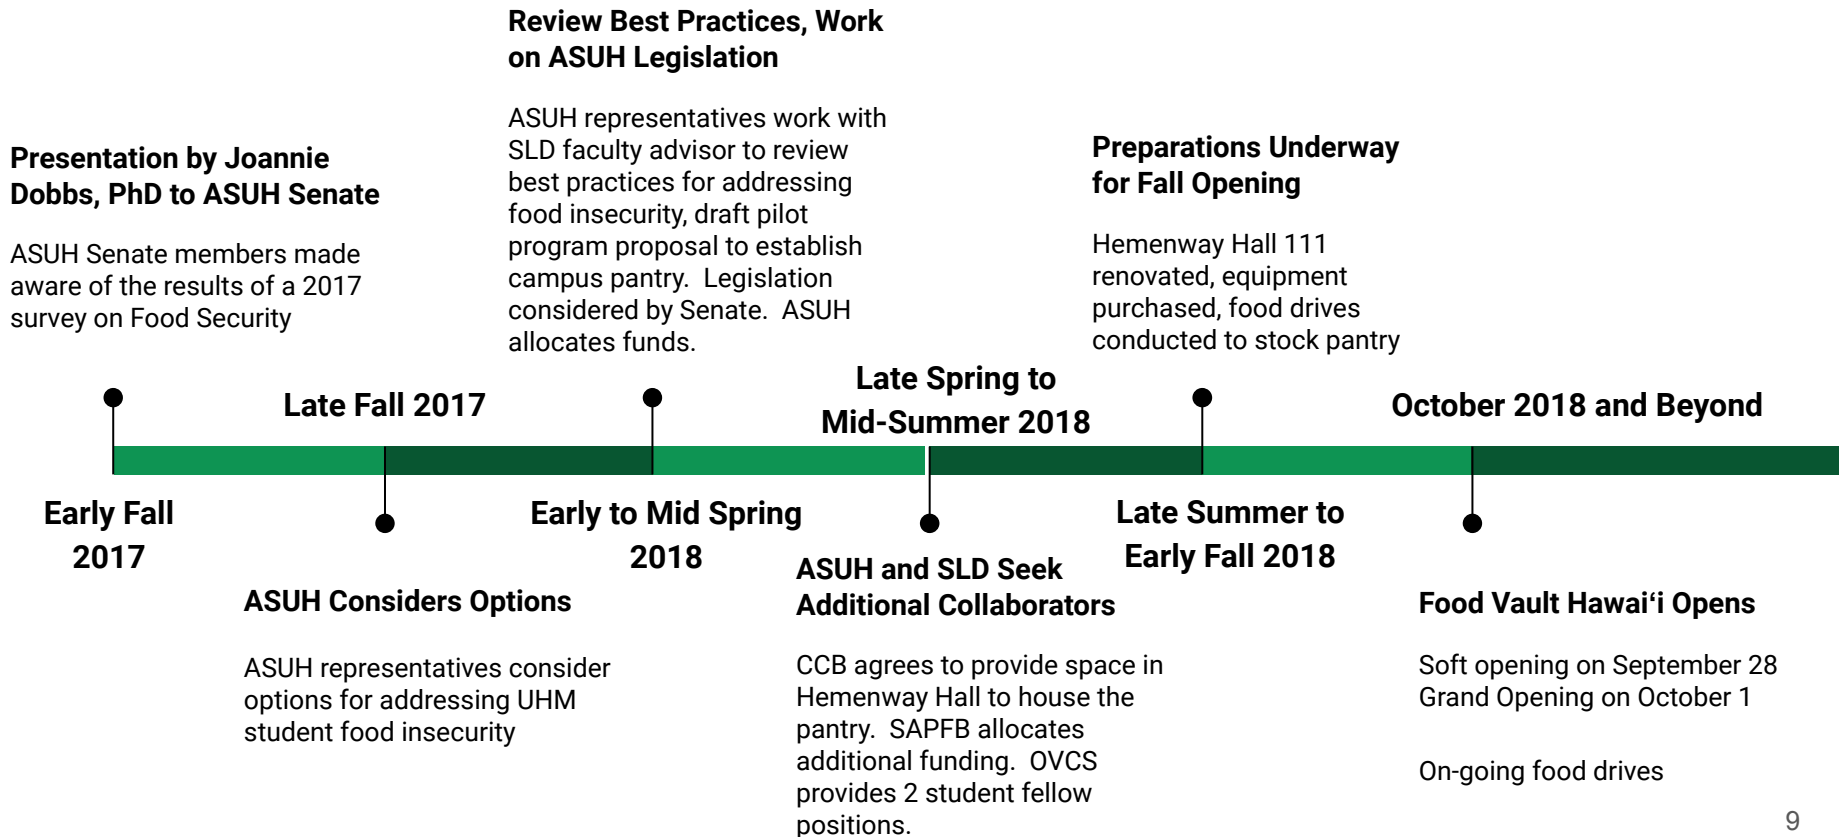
Presentation by Joannie Dobbs, PhD to ASUH Senate

ASUH Senate members made aware of the results of a 2017 survey on Food Security

Early Fall 2017

Late Fall 2017

ASUH Considers Options

ASUH representatives consider options for addressing UHM student food insecurity

Review Best Practices, Work on ASUH Legislation

ASUH representatives work with SLD faculty advisor to review best practices for addressing food insecurity, draft pilot program proposal to establish campus pantry. Legislation considered by Senate. ASUH allocates funds.

Early to Mid Spring 2018

Late Spring to Mid-Summer 2018

ASUH and SLD Seek Additional Collaborators

CCB agrees to provide space in Hemenway Hall to house the pantry. SAPFB allocates additional funding. OVCS provides 2 student fellow positions.

Preparations Underway for Fall Opening

Hemenway Hall 111 renovated, equipment purchased, food drives conducted to stock pantry

Late Summer to Early Fall 2018

October 2018 and Beyond

Food Vault Hawai‘i Opens

Soft opening on September 28
Grand Opening on October 1

On-going food drives

9